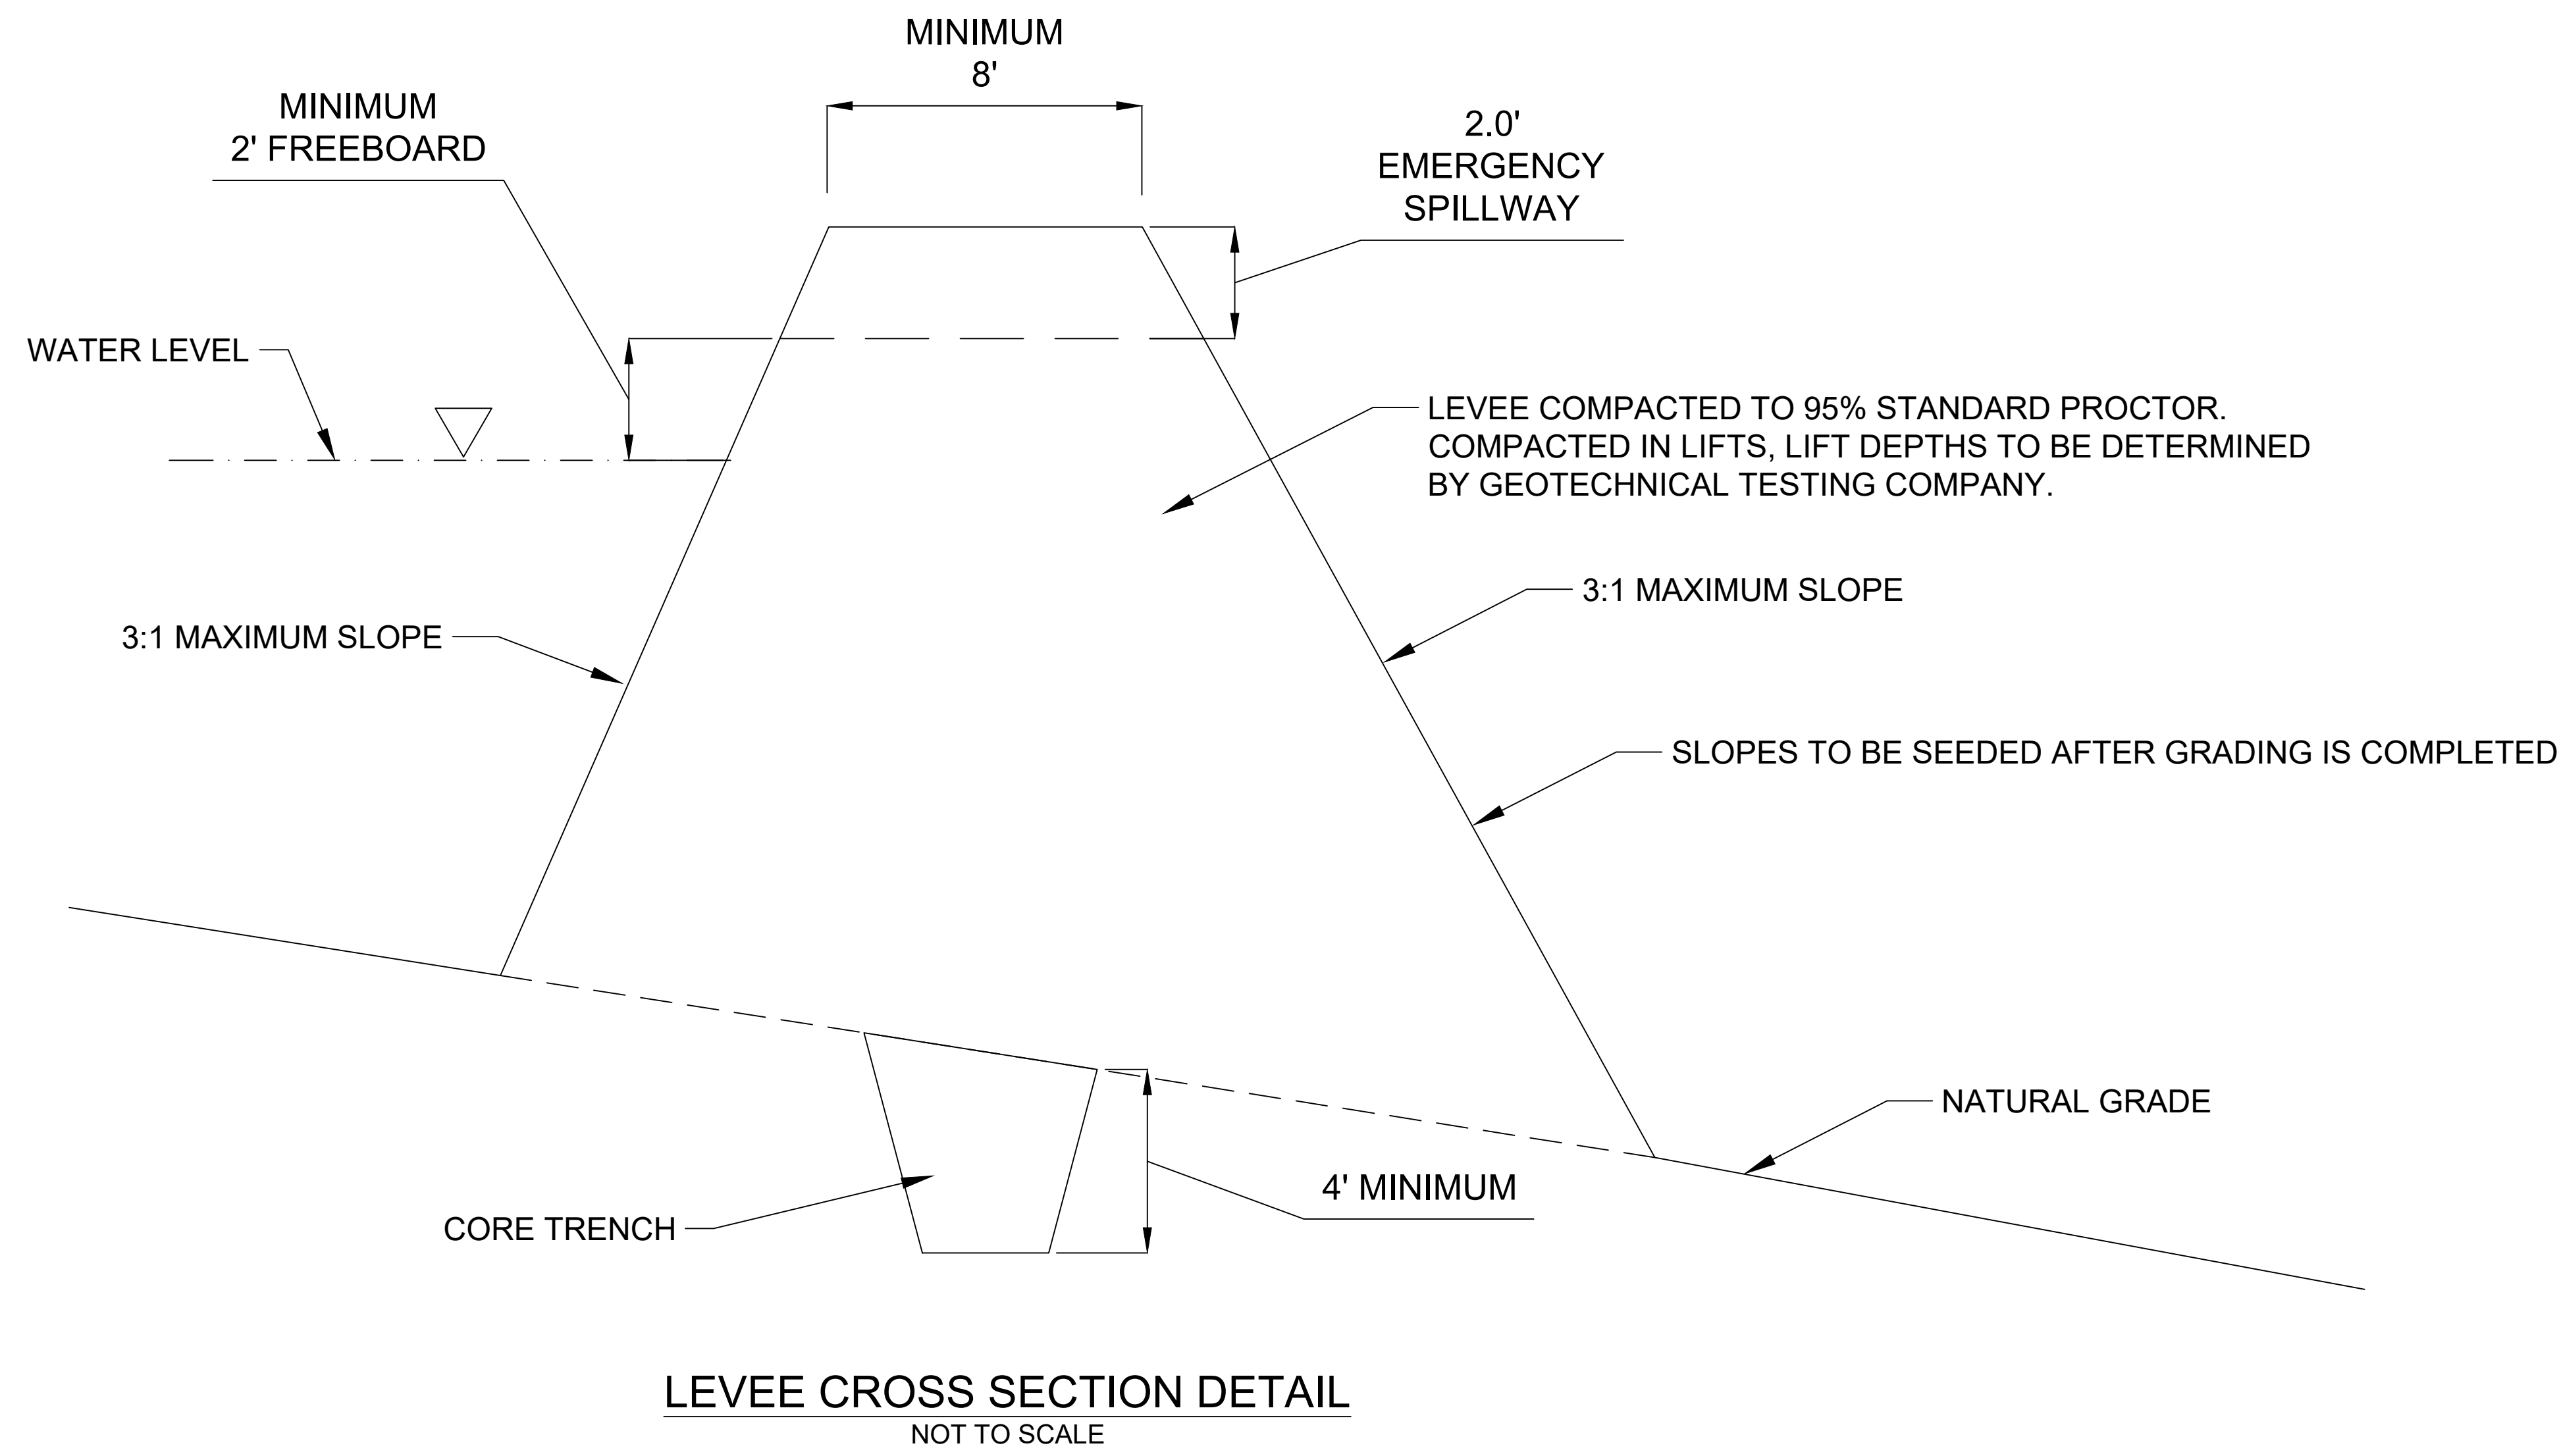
MINIMUM
8'

MINIMUM
2' FREEBOARD

2.0'
EMERGENCY
SPILLWAY

WATER LEVEL

LEVEE COMPACTED TO 95% STANDARD PROCTOR. COMPACTED IN LIFTS, LIFT DEPTHS TO BE DETERMINED BY GEOTECHNICAL TESTING COMPANY.

3:1 MAXIMUM SLOPE

3:1 MAXIMUM SLOPE

SLOPES TO BE SEEDED AFTER GRADING IS COMPLETED

NATURAL GRADE

4' MINIMUM

CORE TRENCH

LEVEE CROSS SECTION DETAIL
NOT TO SCALE